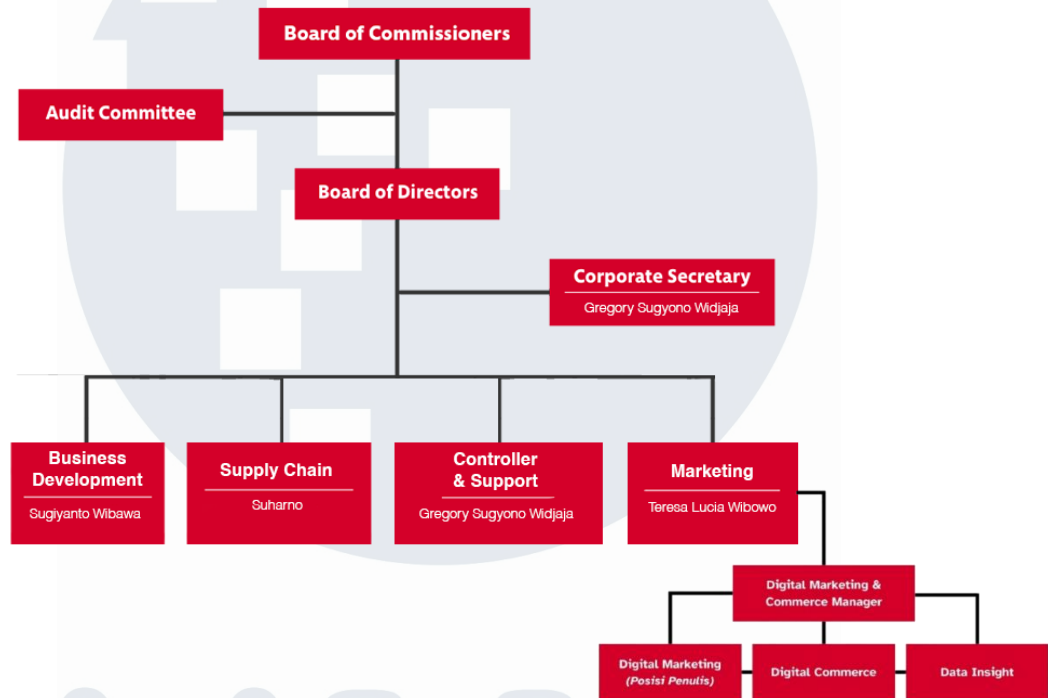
Board of Commissioners

Audit Committee

Board of Directors

Corporate Secretary
Gregory Sugyono Widjaja

Business Development
Sugiyanto Wibawa

Supply Chain
Suharno

Controller & Support
Gregory Sugyono Widjaja

Marketing
Teresa Lucia Wibowo

Digital Marketing & Commerce Manager

Digital Marketing
(Posisi Penulis)

Digital Commerce

Data Insight